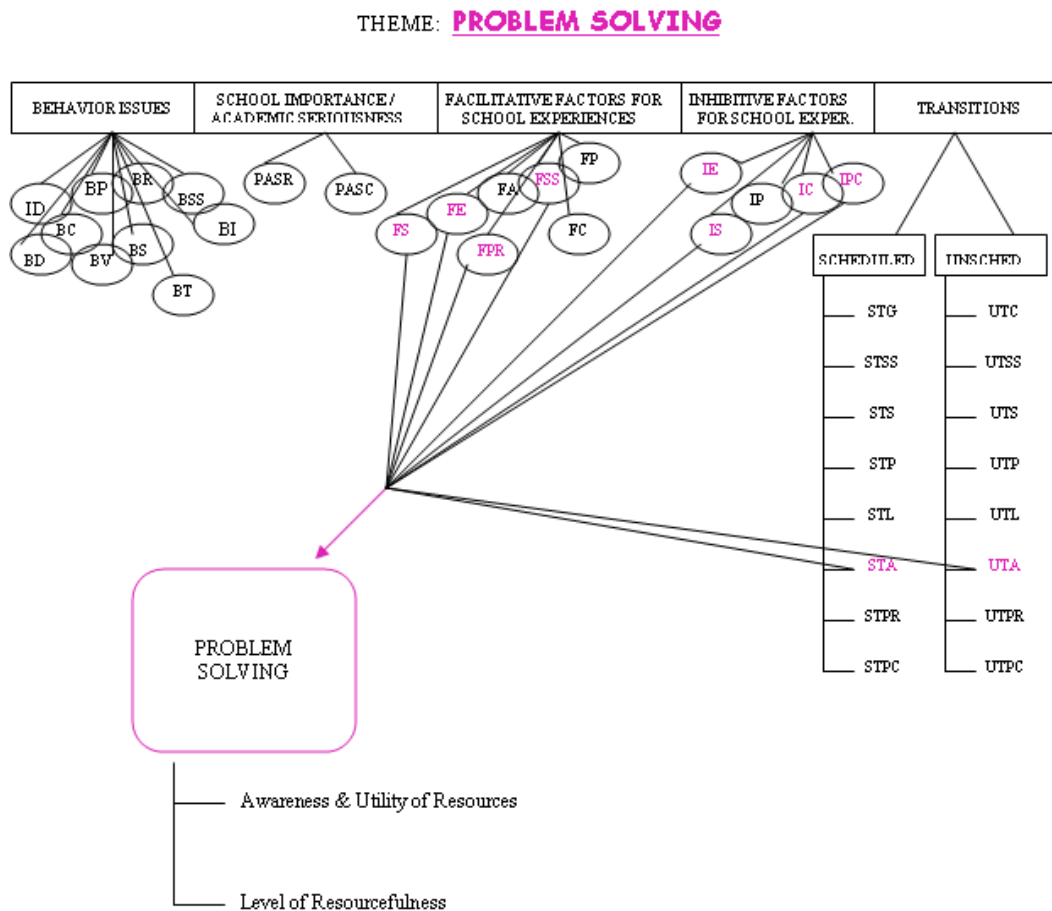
THEME: PROBLEM SOLVING

| BEHAVIOR ISSUES | SCHOOL IMPORTANCE / ACADEMIC SERIOUSNESS | FACILITATIVE FACTORS FOR SCHOOL EXPERIENCES | INHIBITIVE FACTORS FOR SCHOOL EXPER. | TRANSITIONS |
|---|---|---|---|---|

ID BP BR BSS BC BI BD BV BS BT

PASR PASC

FP FA FSS FE FS FC FPR

IE IPC IP IC IS

SCHEDULED
STG
STSS
STS
STP
STL
STA
STPR
STPC

UNSCHED
UTC
UTSS
UTS
UTP
UTL
UTA
UTPR
UTPC

PROBLEM SOLVING

Awareness & Utility of Resources

Level of Resourcefulness